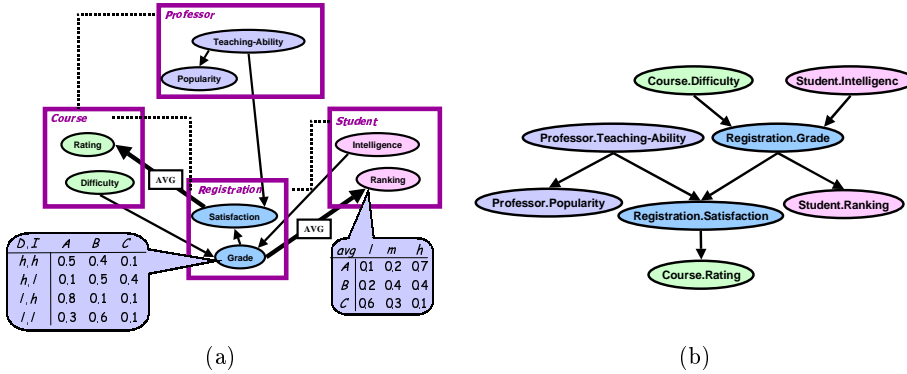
Professor

Teaching-Ability

Popularity

Course

Rating

Difficulty

AVG

Registration

Satisfaction

Grade

Student

Intelligence

Ranking

AVG

| D, I | A | B | C |
|---|---|---|---|
| h, h | 0.5 | 0.4 | 0.1 |
| h, l | 0.1 | 0.5 | 0.4 |
| l, h | 0.8 | 0.1 | 0.1 |
| l, l | 0.3 | 0.6 | 0.1 |

| avg | l | m | h |
|---|---|---|---|
| A | 0.1 | 0.2 | 0.7 |
| B | 0.2 | 0.4 | 0.4 |
| C | 0.6 | 0.3 | 0.1 |

(a)

Course.Difficulty

Student.Intelligenc

Professor.Teaching-Ability

Registration.Grade

Professor.Popularity

Registration.Satisfaction

Student.Ranking

Course.Rating

(b)